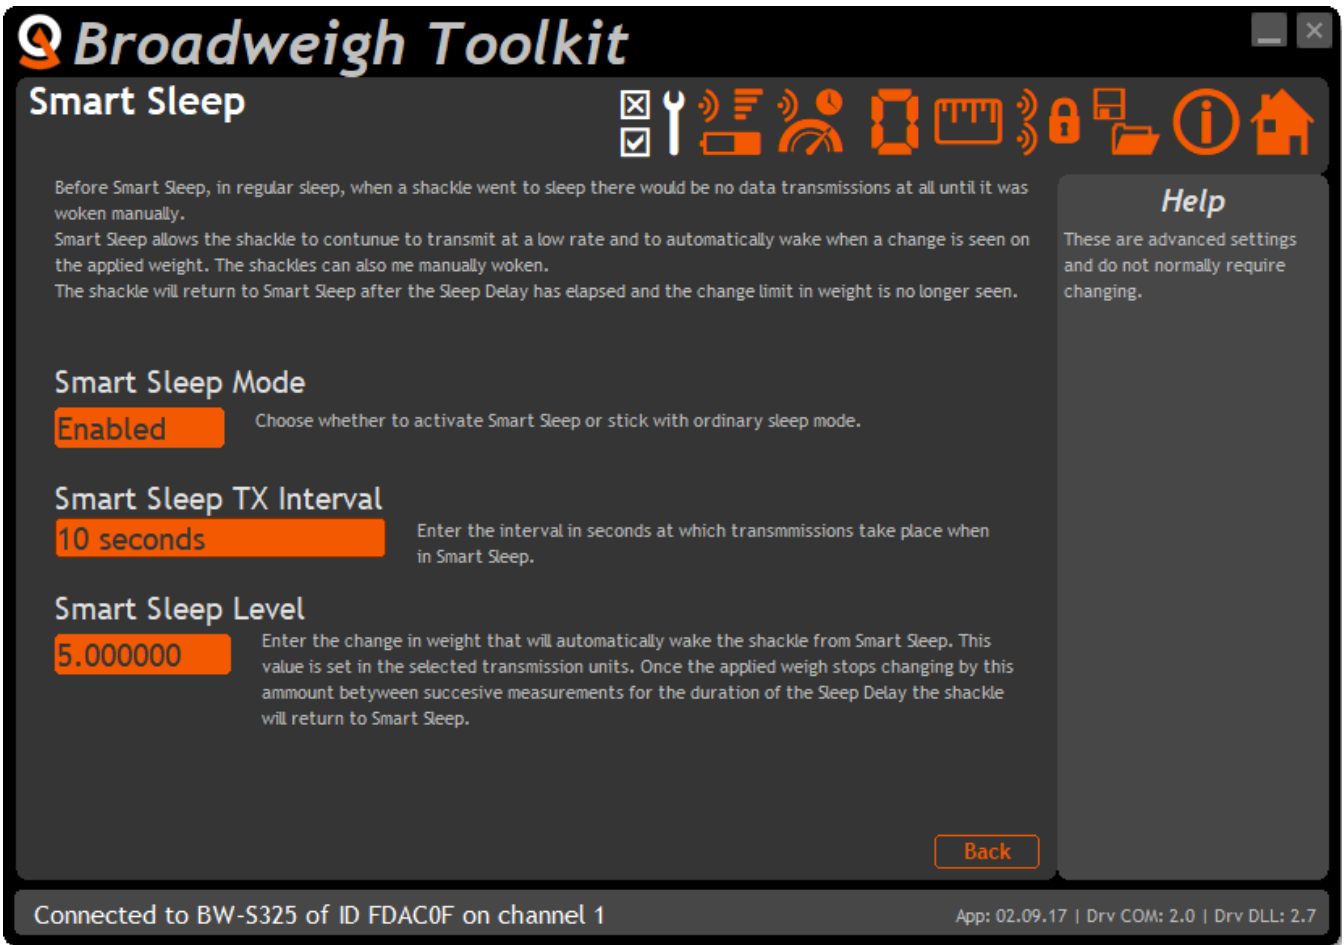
Broadweigh Toolkit

Smart Sleep

Before Smart Sleep, in regular sleep, when a shackle went to sleep there would be no data transmissions at all until it was woken manually.
Smart Sleep allows the shackle to contunue to transmit at a low rate and to automatically wake when a change is seen on the applied weight. The shackles can also me manually woken.
The shackle will return to Smart Sleep after the Sleep Delay has elapsed and the change limit in weight is no longer seen.

Help

These are advanced settings and do not normally require changing.

Smart Sleep Mode

Enabled

Choose whether to activate Smart Sleep or stick with ordinary sleep mode.

Smart Sleep TX Interval

10 seconds

Enter the interval in seconds at which transmmissions take place when in Smart Sleep.

Smart Sleep Level

5.000000

Enter the change in weight that will automatically wake the shackle from Smart Sleep. This value is set in the selected transmission units. Once the applied weigh stops changing by this ammount betyween succesive measurements for the duration of the Sleep Delay the shackle will return to Smart Sleep.

Back

Connected to BW-S325 of ID FDAC0F on channel 1

App: 02.09.17 | Drv COM: 2.0 | Drv DLL: 2.7